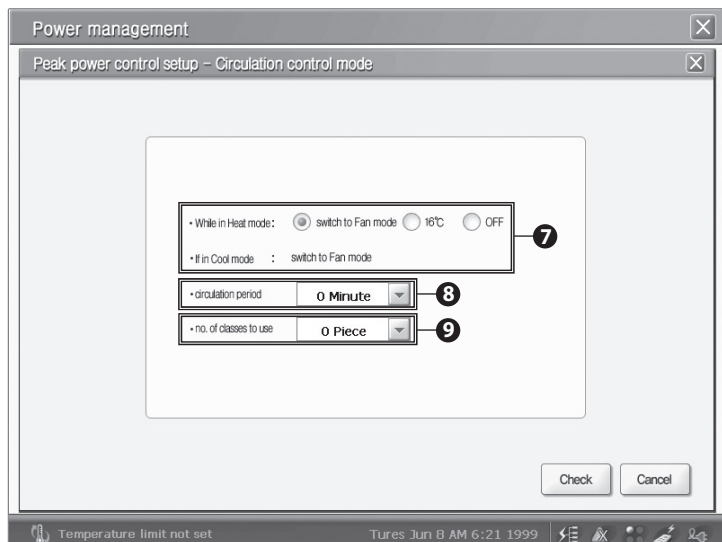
Power management

Peak power control setup - Circulation control mode

• While in Heat mode : switch to Fan mode 16℃ OFF

• If in Cool mode : switch to Fan mode

7

• circulation period 0 Minute

8

• no. of classes to use 0 Piece

9

Check Cancel

Temperature limit not set

Tures Jun 8 AM 6:21 1999